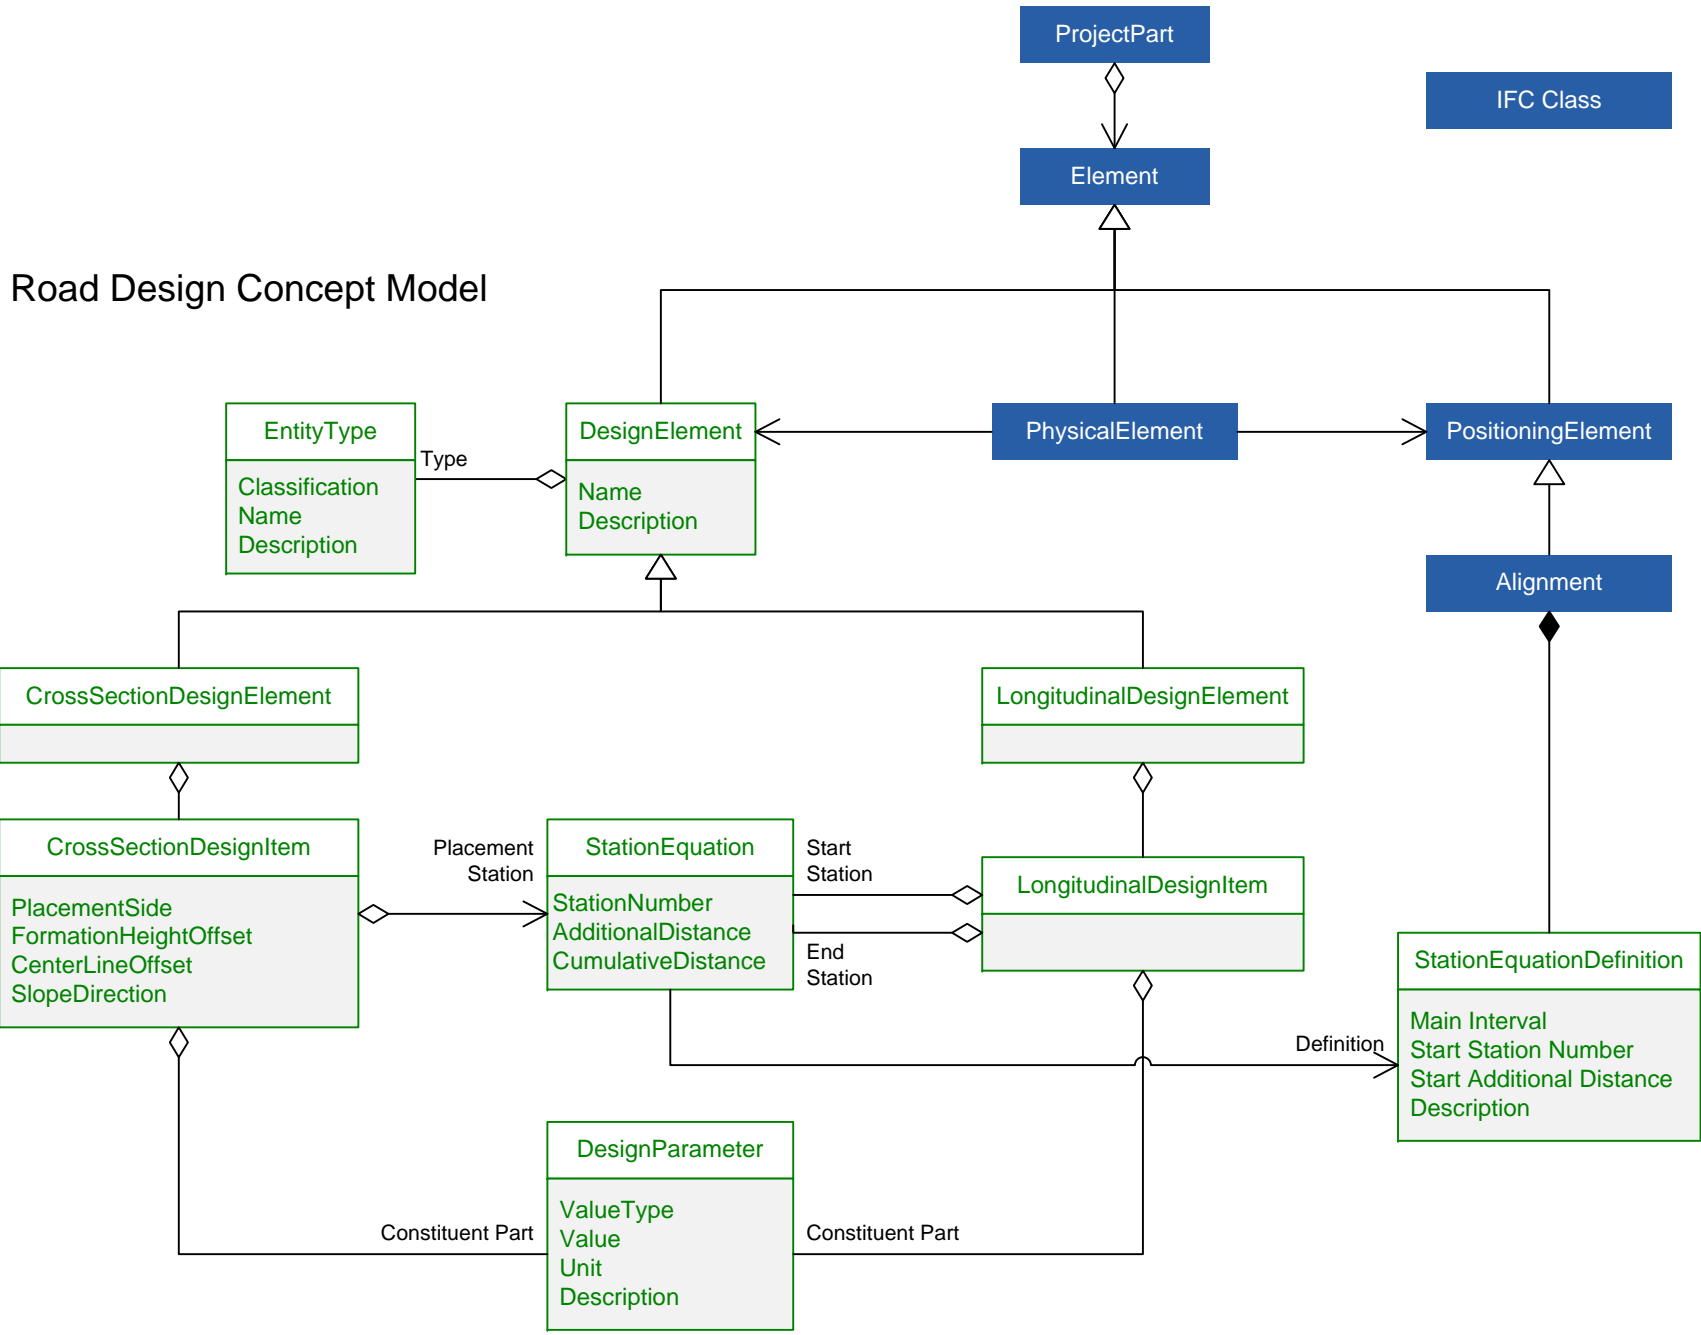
ProjectPart

IFC Class

Element

Road Design Concept Model

EntityType

Classification
Name
Description

Type

DesignElement

Name
Description

PhysicalElement

PositioningElement

Alignment

CrossSectionDesignElement

LongitudinalDesignElement

CrossSectionDesignItem

PlacementSide
FormationHeightOffset
CenterLineOffset
SlopeDirection

Placement Station

StationEquation

StationNumber
AdditionalDistance
CumulativeDistance

Start Station

End Station

LongitudinalDesignItem

StationEquationDefinition

Main Interval
Start Station Number
Start Additional Distance
Description

Definition

DesignParameter

ValueType
Value
Unit
Description

Constituent Part

Constituent Part